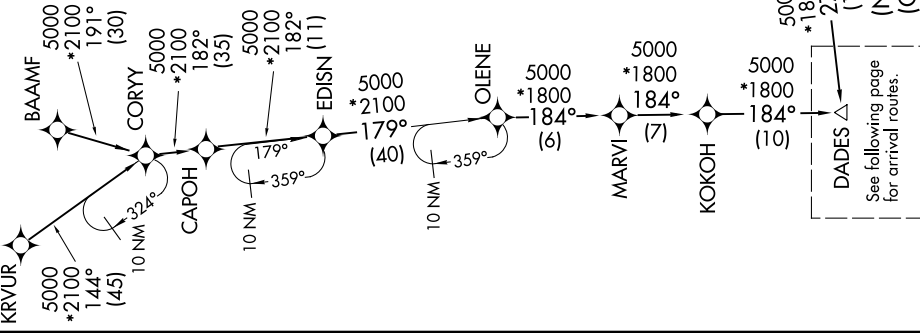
5000
*2100
191°
(30)

BAAMF

5000
*2100
182°
(35)

CORYY

5000
*2100
182°
(11)

EDISN

5000
*2100
179°
(40)

179°

359°

10 NM

CAPOH

324°

10 NM

KRVUR

5000
*2100
144°
(45)

OLENE

5000
*1800
184°
(6)

359°

10 NM

5000
*1800
184°
(7)

MARVI

5000
*1800
184°
(10)

KOKOH

DADES

See following page for arrival routes.

500
*18
2
(1
(N
(C